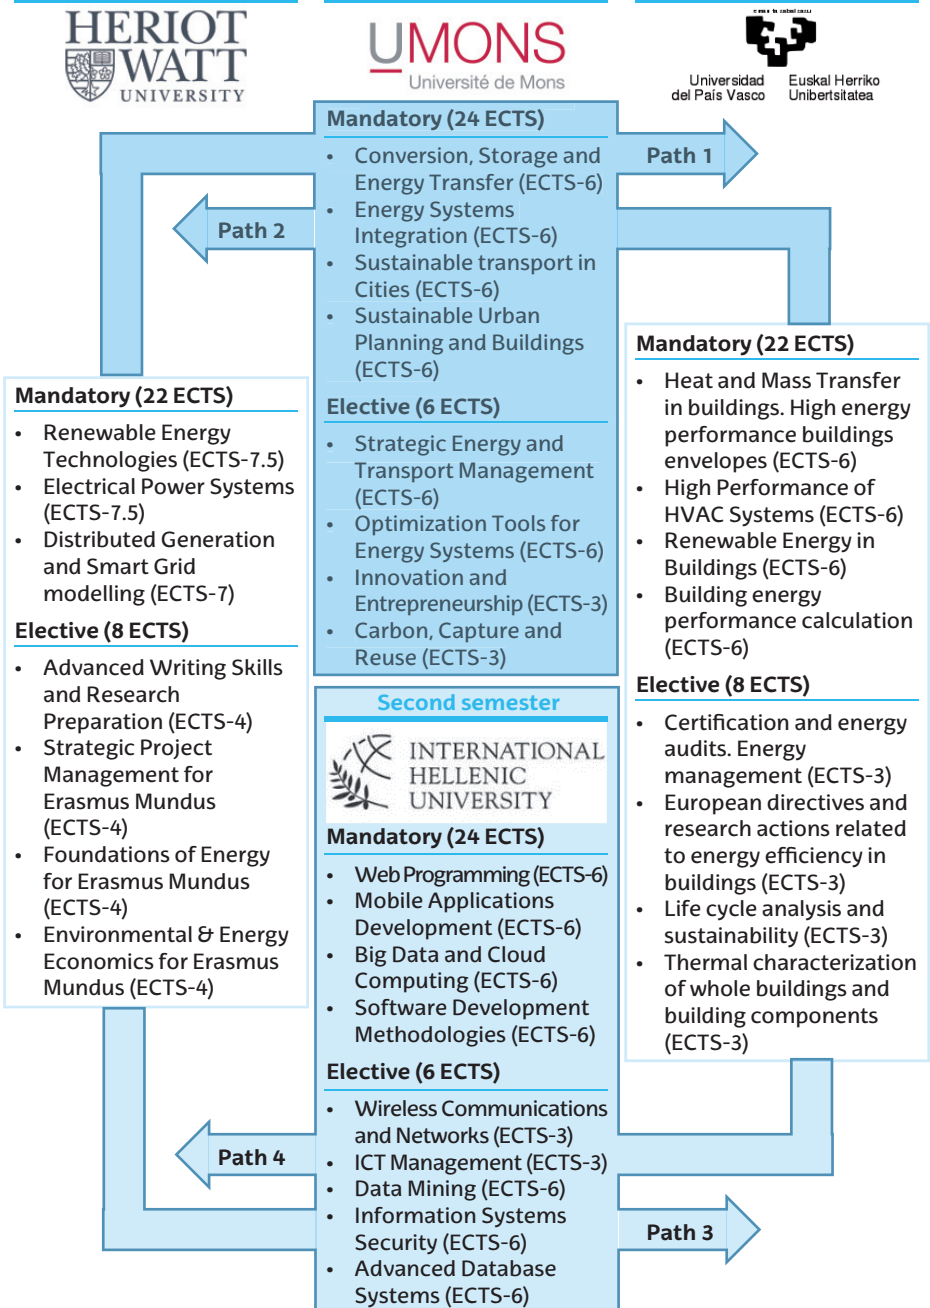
HERIOT WATT UNIVERSITY

UMONS
Université de Mons

Universidad del País Vasco
Euskal Herriko Unibertsitatea

Mandatory (24 ECTS)
- Conversion, Storage and Energy Transfer (ECTS-6)
- Energy Systems Integration (ECTS-6)
- Sustainable transport in Cities (ECTS-6)
- Sustainable Urban Planning and Buildings (ECTS-6)

Elective (6 ECTS)
- Strategic Energy and Transport Management (ECTS-6)
- Optimization Tools for Energy Systems (ECTS-6)
- Innovation and Entrepreneurship (ECTS-3)
- Carbon, Capture and Reuse (ECTS-3)

Path 1

Path 2

Mandatory (22 ECTS)
- Renewable Energy Technologies (ECTS-7.5)
- Electrical Power Systems (ECTS-7.5)
- Distributed Generation and Smart Grid modelling (ECTS-7)

Elective (8 ECTS)
- Advanced Writing Skills and Research Preparation (ECTS-4)
- Strategic Project Management for Erasmus Mundus (ECTS-4)
- Foundations of Energy for Erasmus Mundus (ECTS-4)
- Environmental & Energy Economics for Erasmus Mundus (ECTS-4)

Mandatory (22 ECTS)
- Heat and Mass Transfer in buildings. High energy performance buildings envelopes (ECTS-6)
- High Performance of HVAC Systems (ECTS-6)
- Renewable Energy in Buildings (ECTS-6)
- Building energy performance calculation (ECTS-6)

Elective (8 ECTS)
- Certification and energy audits. Energy management (ECTS-3)
- European directives and research actions related to energy efficiency in buildings (ECTS-3)
- Life cycle analysis and sustainability (ECTS-3)
- Thermal characterization of whole buildings and building components (ECTS-3)

Second semester

INTERNATIONAL HELLENIC UNIVERSITY

Mandatory (24 ECTS)
- Web Programming (ECTS-6)
- Mobile Applications Development (ECTS-6)
- Big Data and Cloud Computing (ECTS-6)
- Software Development Methodologies (ECTS-6)

Elective (6 ECTS)
- Wireless Communications and Networks (ECTS-3)
- ICT Management (ECTS-3)
- Data Mining (ECTS-6)
- Information Systems Security (ECTS-6)
- Advanced Database Systems (ECTS-6)

Path 4

Path 3